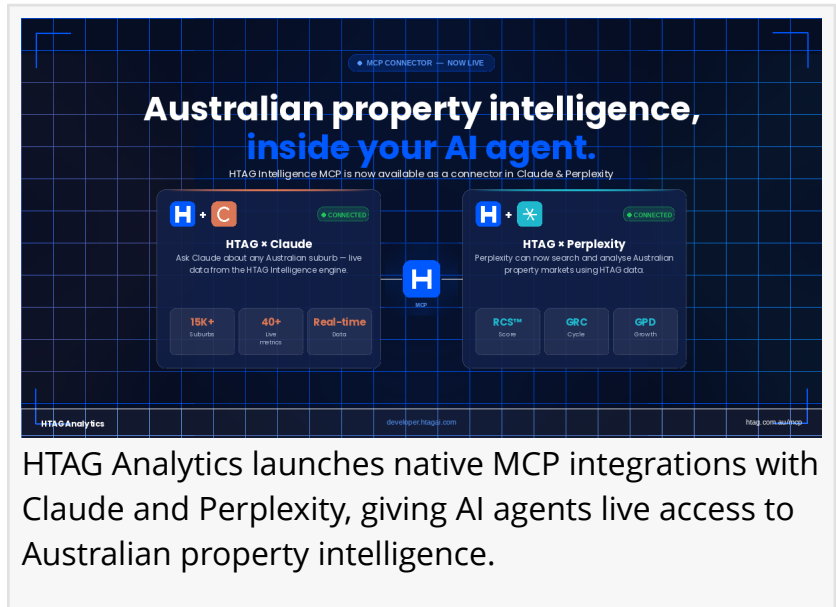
MCP CONNECTOR — NOW LIVE

Australian property intelligence, inside your AI agent.

HTAG Intelligence MCP is now available as a connector in Claude & Perplexity

H + C

CONNECTED

HTAG × Claude

Ask Claude about any Australian suburb — live data from the HTAG Intelligence engine.

15K+ Suburbs

40+ Live metrics

Real-time Data

H MCP

H + 

CONNECTED

HTAG × Perplexity

Perplexity can now search and analyse Australian property markets using HTAG data.

RCS™ Score

GRC Cycle

GPD Growth

HTAG Analytics

developer.htagai.com

htag.com.au/mcp

HTAG Analytics launches native MCP integrations with Claude and Perplexity, giving AI agents live access to Australian property intelligence.